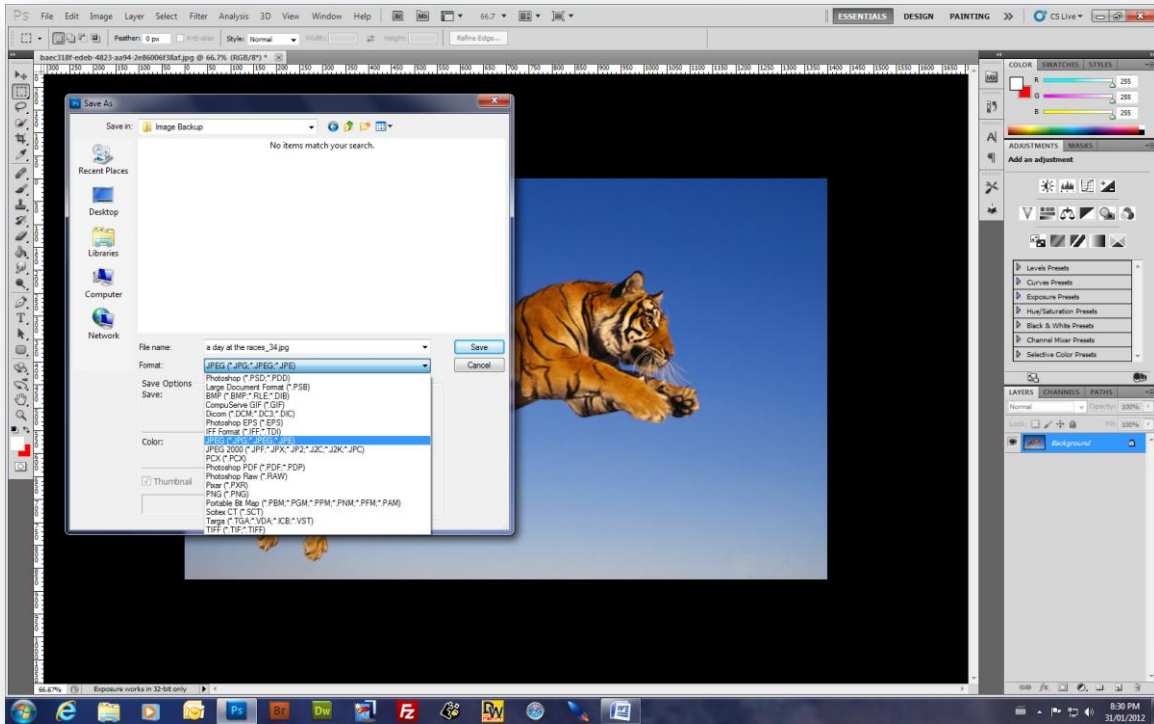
Ps File Edit Image Layer Select Filter Analysis 3D View Window Help Br Mb 66.7 ESSENTIALS DESIGN PAINTING >> CS Live

Feather: 0 px Anti-alias Style: Normal Width: Height: Refine Edge...

baec318f-edeb-4823-aa94-2e86006f38af.jpg @ 66.7% (RGB/8*) * ×

Save As

Save in: Image Backup

No items match your search.

Recent Places

Desktop

Libraries

Computer

Network

File name: a day at the races_34.jpg

Format: JPEG (*.JPG;*.JPEG;*.JPE)

Save

Cancel

Save Options
Save:

Color:

Thumbnail

Photoshop (*.PSD;*.PDD)
Large Document Format (*.PSB)
BMP (*.BMP;*.RLE;*.DIB)
CompuServe GIF (*.GIF)
Dicom (*.DCM;*.DC3;*.DIC)
Photoshop EPS (*.EPS)
IFF Format (*.IFF;*.TDI)
JPEG (*.JPG;*.JPEG;*.JPE)
JPEG 2000 (*.JPF;*.JPX;*.JP2;*.J2C;*.J2K;*.JPC)
PCX (*.PCX)
Photoshop PDF (*.PDF;*.PDP)
Photoshop Raw (*.RAW)
Pixar (*.PXR)
PNG (*.PNG)
Portable Bit Map (*.PBM;*.PGM;*.PPM;*.PNM;*.PFM;*.PAM)
Scitex CT (*.SCT)
Targa (*.TGA;*.VDA;*.ICB;*.VST)
TIFF (*.TIF;*.TIFF)

COLOR SWATCHES STYLES
R 255
G 255
B 255

ADJUSTMENTS MASKS
Add an adjustment

Levels Presets
Curves Presets
Exposure Presets
Hue/Saturation Presets
Black & White Presets
Channel Mixer Presets
Selective Color Presets

LAYERS CHANNELS PATHS
Normal Opacity: 100%
Lock: Fill: 100%
Background

66.67% Exposure works in 32-bit only

8:30 PM
31/01/2012